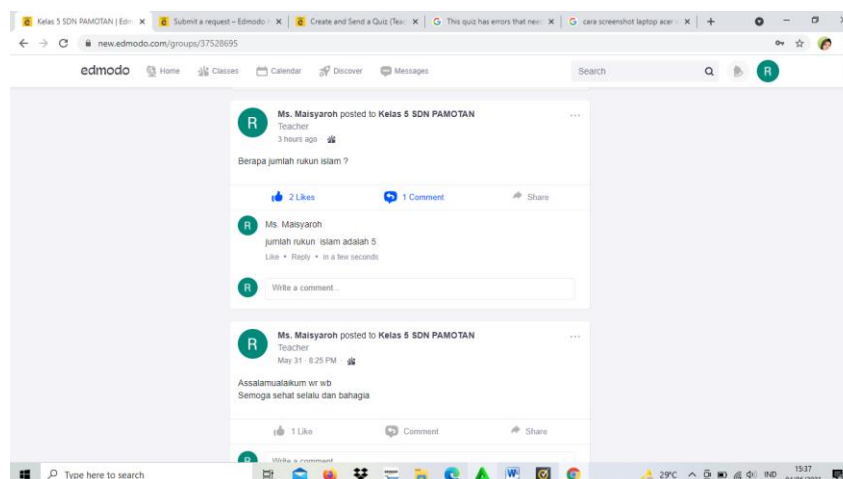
Kelas 5 SDN PAMOTAN | Edm × | Submit a request – Edmodo × | Create and Send a Quiz (Tea × | This quiz has errors that nee × | cara screenshot laptop acer × | +

new.edmodo.com/groups/37528695

edmodo Home Classes Calendar Discover Messages Search R

R Ms. Maisyaroh posted to Kelas 5 SDN PAMOTAN
Teacher
3 hours ago

Berapa jumlah rukun islam ?

2 Likes 1 Comment Share

R Ms. Maisyaroh
jumlah rukun islam adalah 5
Like • Reply • in a few seconds

R Write a comment...

R Ms. Maisyaroh posted to Kelas 5 SDN PAMOTAN
Teacher
May 31 · 8:25 PM

Assalamualaikum wr wb
Semoga sehat selalu dan bahagia

1 Like Comment Share

Write a comment...

Type here to search

29°C IND 15:37